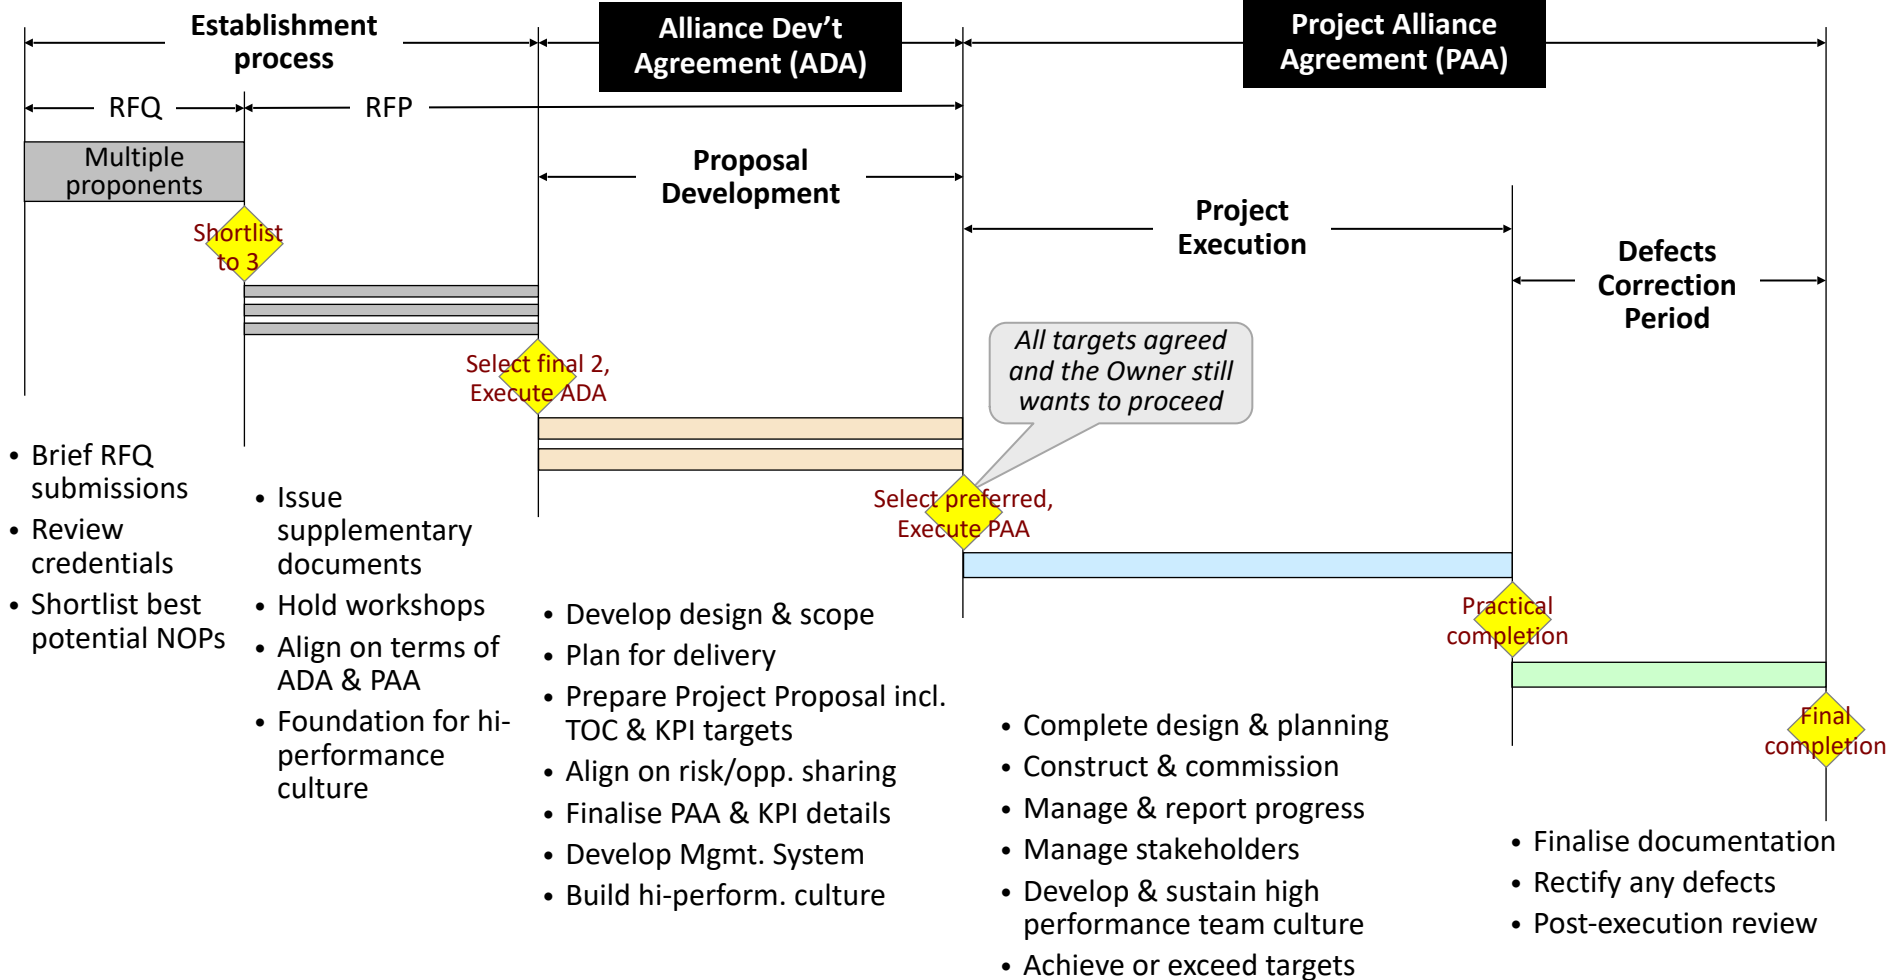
Establishment process

Alliance Dev’t Agreement (ADA)

Project Alliance Agreement (PAA)

RFQ

RFP

Multiple proponents

Proposal Development

Project Execution

Defects Correction Period

Shortlist to 3

Select final 2, Execute ADA

All targets agreed and the Owner still wants to proceed

Select preferred, Execute PAA

Practical completion

Final completion

• Brief RFQ submissions
• Review credentials
• Shortlist best potential NOPs

• Issue supplementary documents
• Hold workshops
• Align on terms of ADA & PAA
• Foundation for hi-performance culture

• Develop design & scope
• Plan for delivery
• Prepare Project Proposal incl. TOC & KPI targets
• Align on risk/opp. sharing
• Finalise PAA & KPI details
• Develop Mgmt. System
• Build hi-perform. culture

• Complete design & planning
• Construct & commission
• Manage & report progress
• Manage stakeholders
• Develop & sustain high performance team culture
• Achieve or exceed targets

• Finalise documentation
• Rectify any defects
• Post-execution review